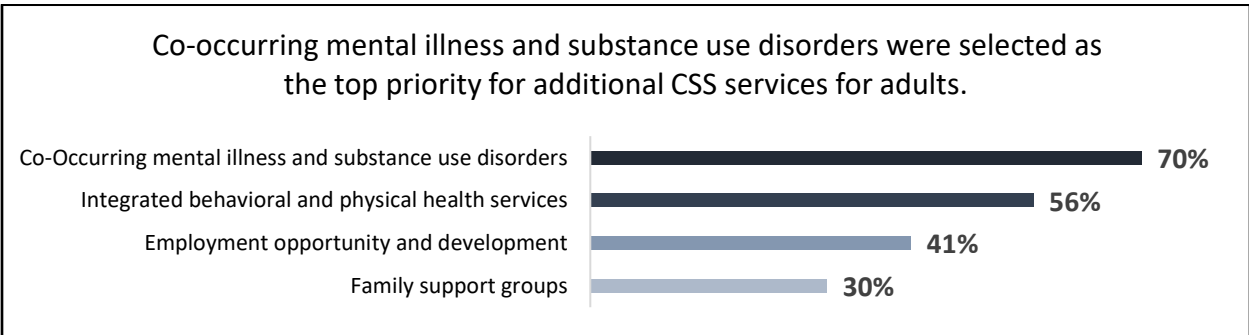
Co-occurring mental illness and substance use disorders were selected as the top priority for additional CSS services for adults.

| | |
|---|---|
| Co-Occurring mental illness and substance use disorders | 70% |
| Integrated behavioral and physical health services | 56% |
| Employment opportunity and development | 41% |
| Family support groups | 30% |